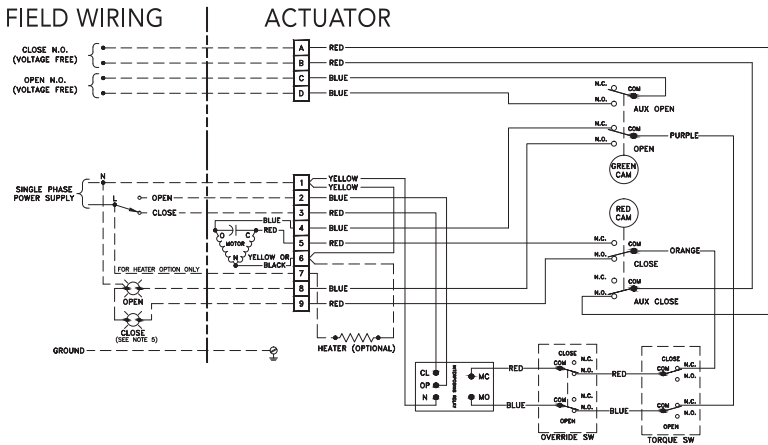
FIELD WIRING

ACTUATOR

CLOSE N.O. (VOLTAGE FREE)

OPEN N.O. (VOLTAGE FREE)

A RED
B RED
C BLUE
D BLUE

N.C.
N.O.
COM
AUX OPEN

N.C.
N.O.
COM
PURPLE
OPEN

GREEN CAM

RED CAM

SINGLE PHASE POWER SUPPLY

N
OPEN
CLOSE

1 YELLOW
YELLOW
2 BLUE
3 RED
4 BLUE
5 RED
6
7
8 BLUE
9 RED

BLUE
RED
D C
MOTOR
M
YELLOW OR BLACK

FOR HEATER OPTION ONLY

OPEN

CLOSE (SEE NOTE 5)

GROUND

HEATER (OPTIONAL)

N.C.
N.O.
COM
ORANGE
CLOSE

N.C.
N.O.
COM
AUX CLOSE

CL
OP
N
MC
MO
RED
BLUE

CLOSE
COM
N.C.
N.O.
COM
N.C.
N.O.
OPEN
OVERRIDE SW

RED
BLUE

CLOSE
COM
N.C.
N.O.
COM
N.C.
N.O.
OPEN
TORQUE SW